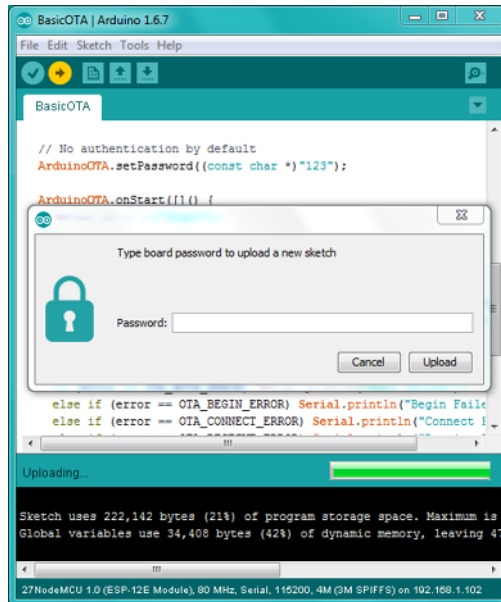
BasicOTA | Arduino 1.6.7

File Edit Sketch Tools Help

BasicOTA

// No authentication by default
ArduinoOTA.setPassword((const char *)"123");

ArduinoOTA.onStart([]() {

Type board password to upload a new sketch

Password:

Cancel Upload

else if (error == OTA_BEGIN_ERROR) Serial.println("Begin Faile
else if (error == OTA_CONNECT_ERROR) Serial.println("Connect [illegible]

Uploading...

Sketch uses 222,142 bytes (21%) of program storage space. Maximum is
Global variables use 34,408 bytes (42%) of dynamic memory, leaving 47

27NodeMCU 1.0 (ESP-12E Module), 80 MHz, Serial, 115200, 4M (3M SPIFFS) on 192.168.1.102